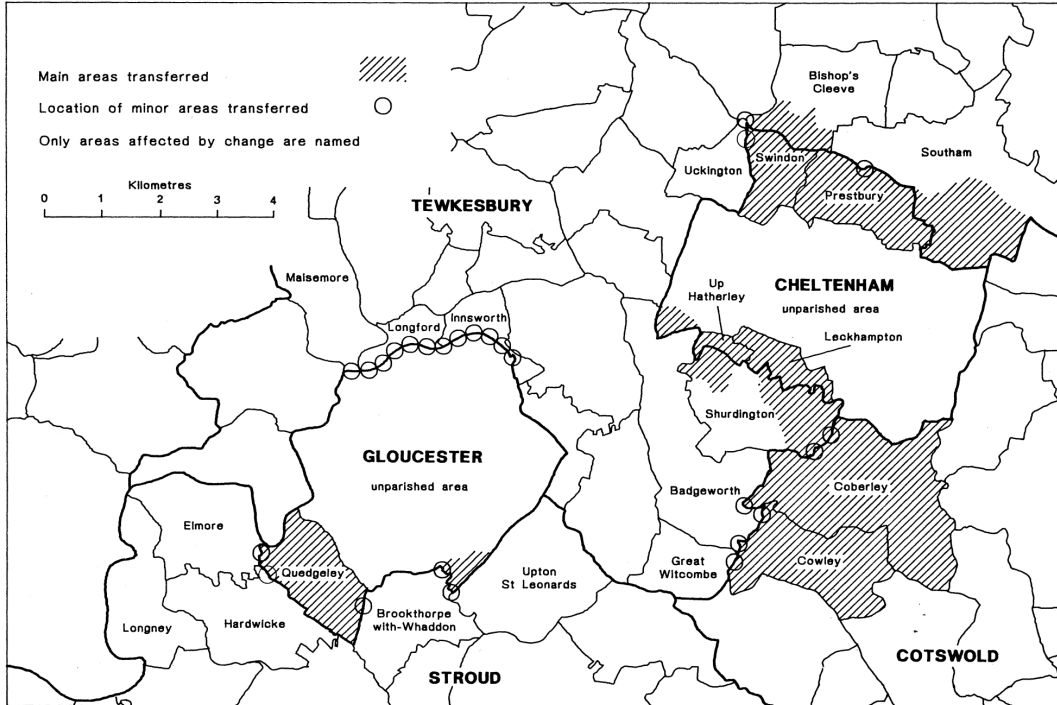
Main areas transferred

Location of minor areas transferred

Only areas affected by change are named

Kilometres
0 1 2 3 4

TEWKESBURY

Bishop's Cleeve

Swindon

Uckington

Southam

Prestbury

CHELTENHAM
unparished area

Up Hatherley

Leckhampton

Shurdington

Maisemore

Longford

Innsworth

GLOUCESTER
unparished area

Badgeworth

Coberley

Elmore

Quedgeley

Upton St Leonards

Great Witcombe

Cowley

Longney

Hardwicke

Brookthorpe with-Whaddon

STROUD

COTSWOLD